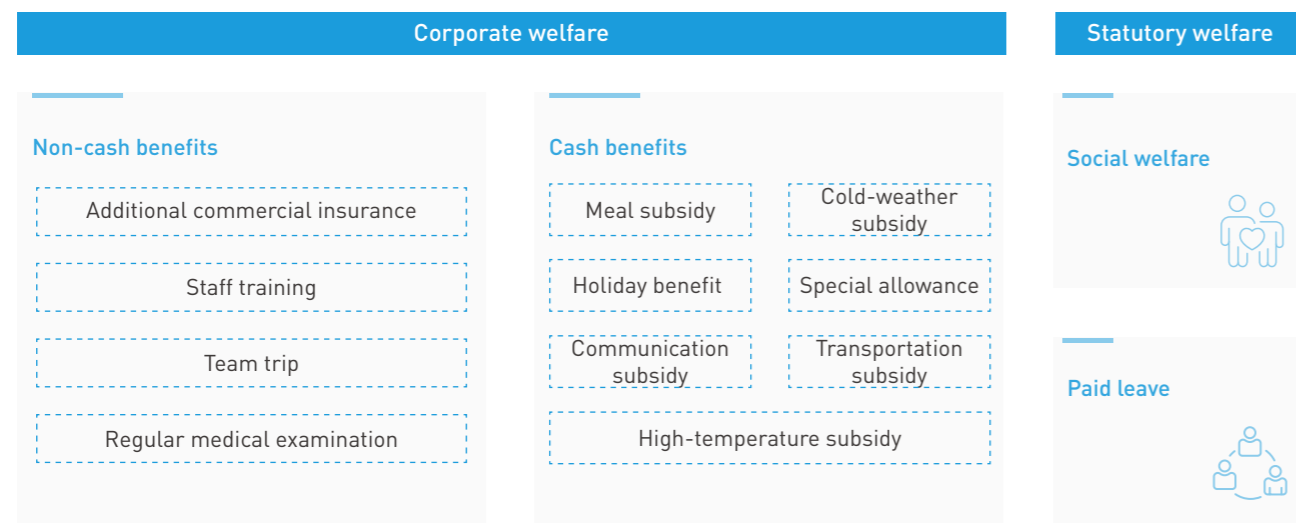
Corporate welfare

Non-cash benefits

Additional commercial insurance

Staff training

Team trip

Regular medical examination

Cash benefits

Meal subsidy

Cold-weather subsidy

Holiday benefit

Special allowance

Communication subsidy

Transportation subsidy

High-temperature subsidy

Statutory welfare

Social welfare

Paid leave